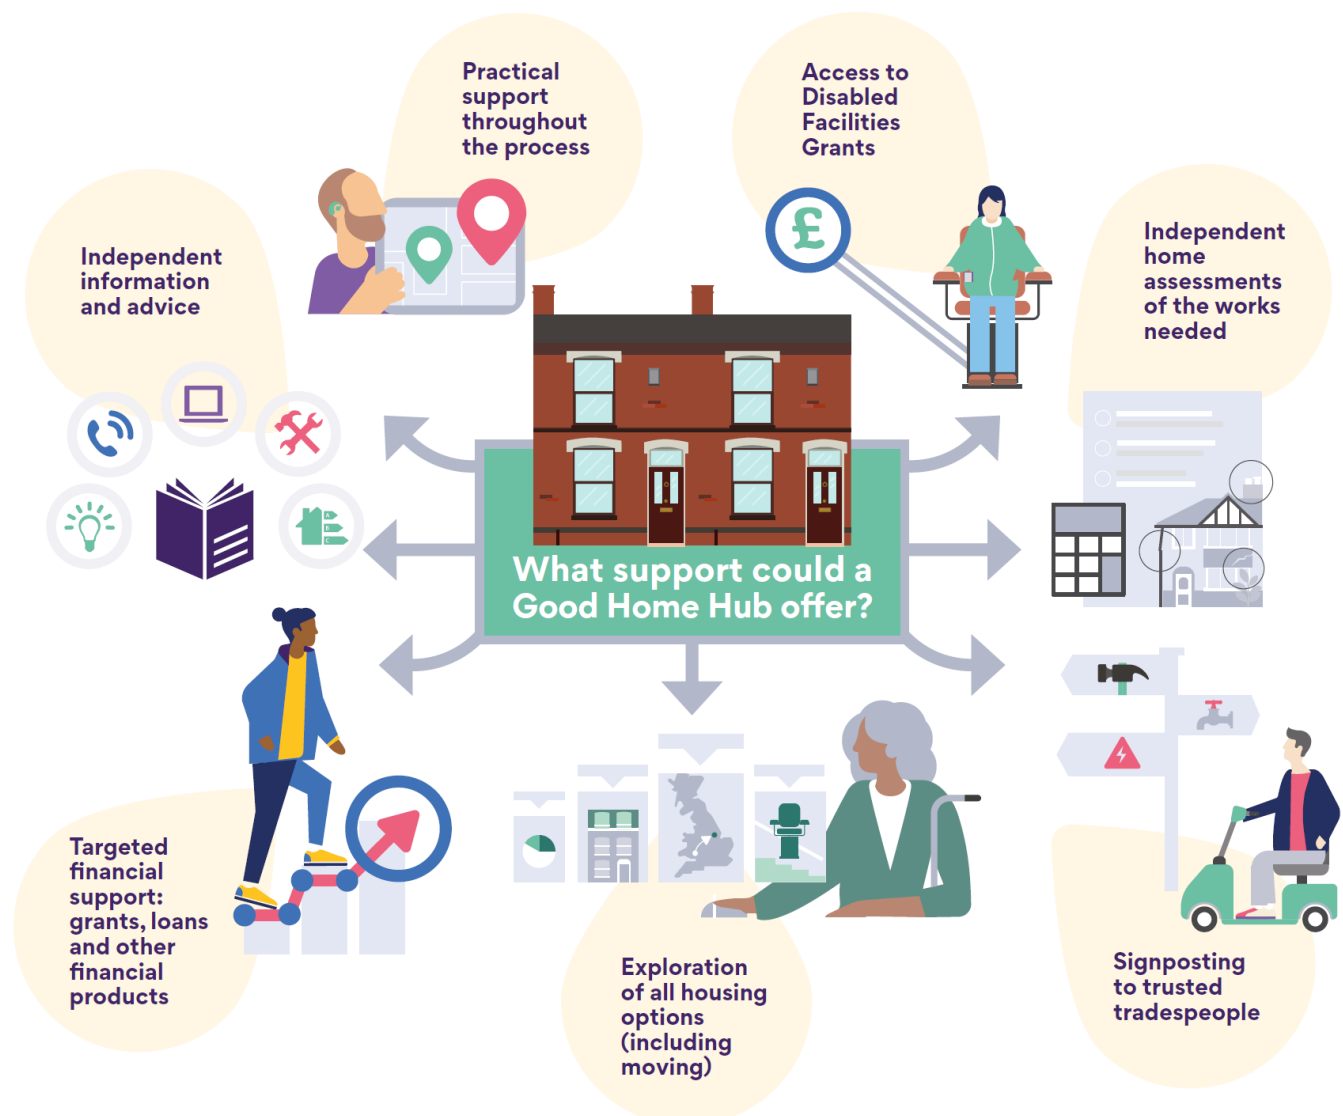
Practical support throughout the process

Access to Disabled Facilities Grants

Independent information and advice

£

Independent home assessments of the works needed

What support could a Good Home Hub offer?

Targeted financial support: grants, loans and other financial products

Exploration of all housing options (including moving)

Signposting to trusted tradespeople